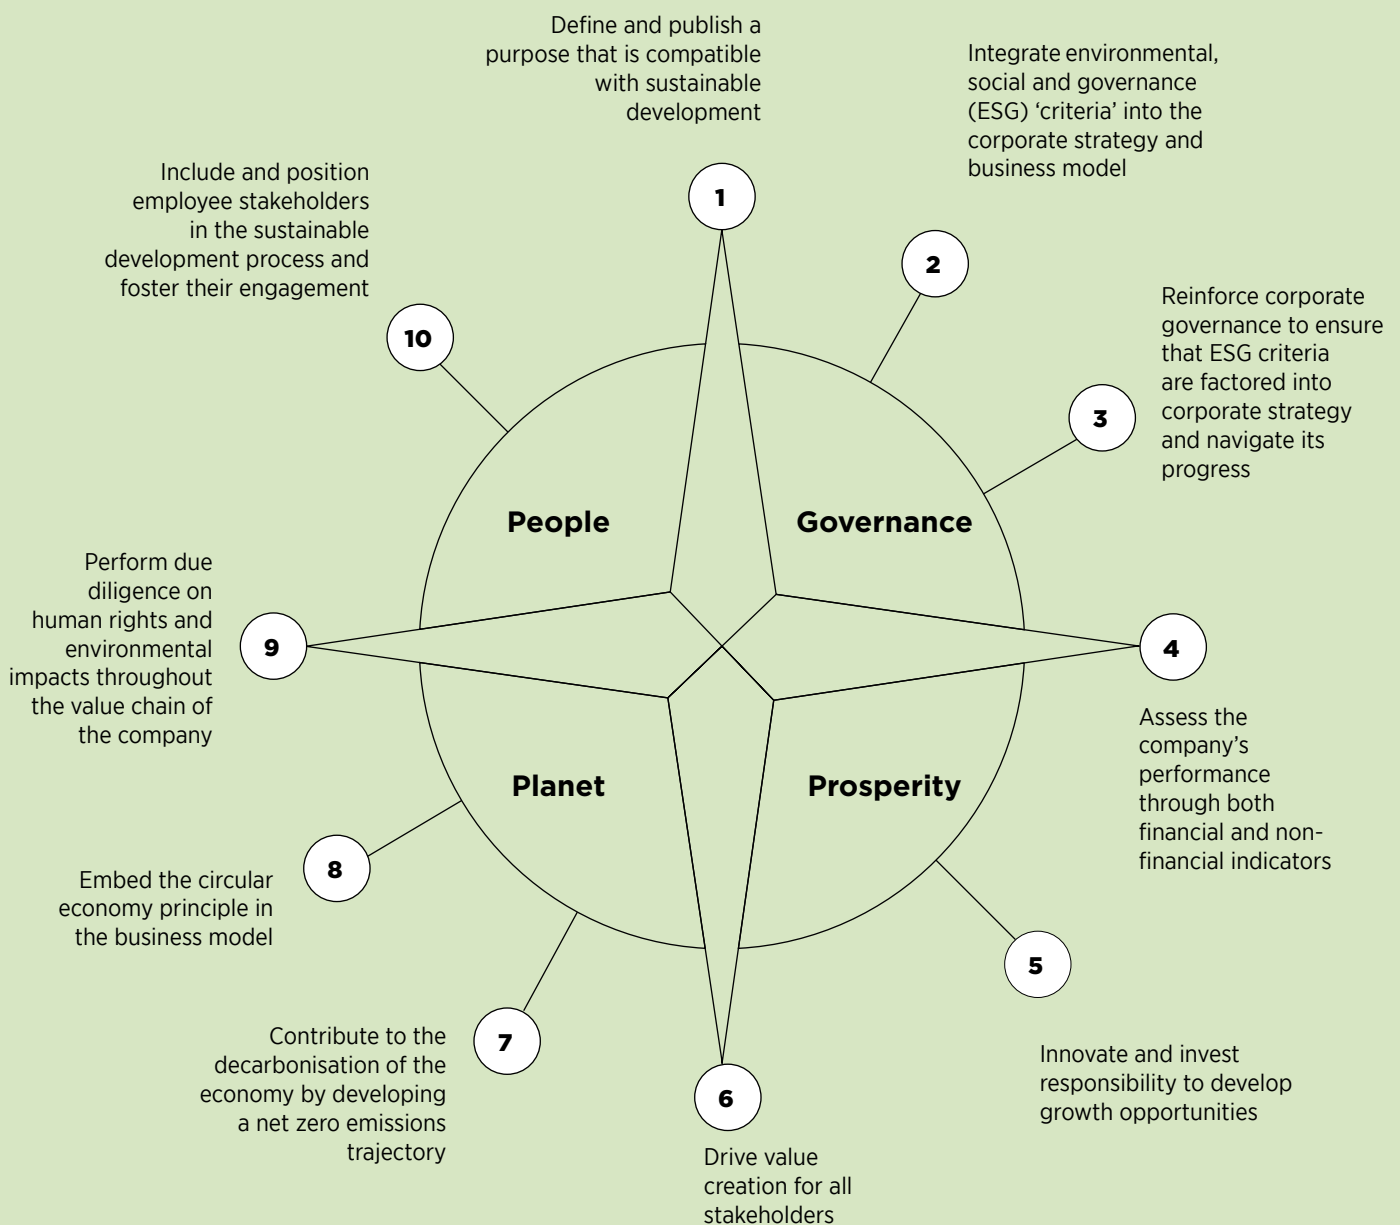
Define and publish a purpose that is compatible with sustainable development

1

Integrate environmental, social and governance (ESG) 'criteria' into the corporate strategy and business model

2

Reinforce corporate governance to ensure that ESG criteria are factored into corporate strategy and navigate its progress

3

4

Assess the company's performance through both financial and non-financial indicators

5

Innovate and invest responsibility to develop growth opportunities

6

Drive value creation for all stakeholders

7

Contribute to the decarbonisation of the economy by developing a net zero emissions trajectory

8

Embed the circular economy principle in the business model

9

Perform due diligence on human rights and environmental impacts throughout the value chain of the company

10

Include and position employee stakeholders in the sustainable development process and foster their engagement

People

Governance

Planet

Prosperity